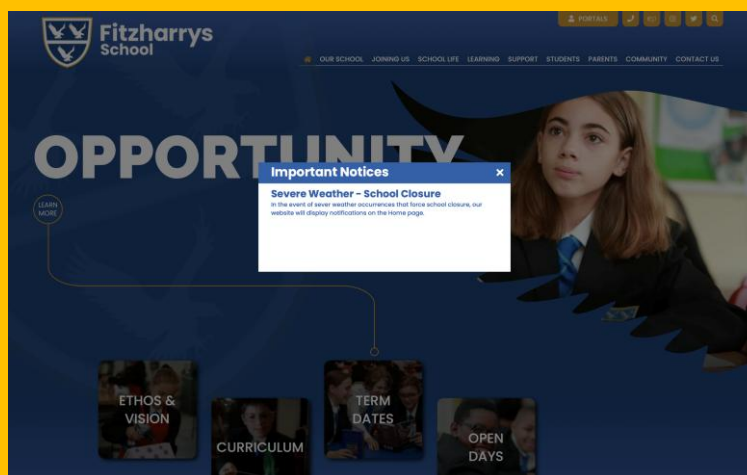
Fitzharrys School

PORTALS

OUR SCHOOL JOINING US SCHOOL LIFE LEARNING SUPPORT STUDENTS PARENTS COMMUNITY CONTACT US

OPPORTUNITY

LEARN MORE

Important Notices ×

Severe Weather - School Closure

In the event of sever weather occurrences that force school closure, our website will display notifications on the Home page.

ETHOS & VISION

CURRICULUM

TERM DATES

OPEN DAYS